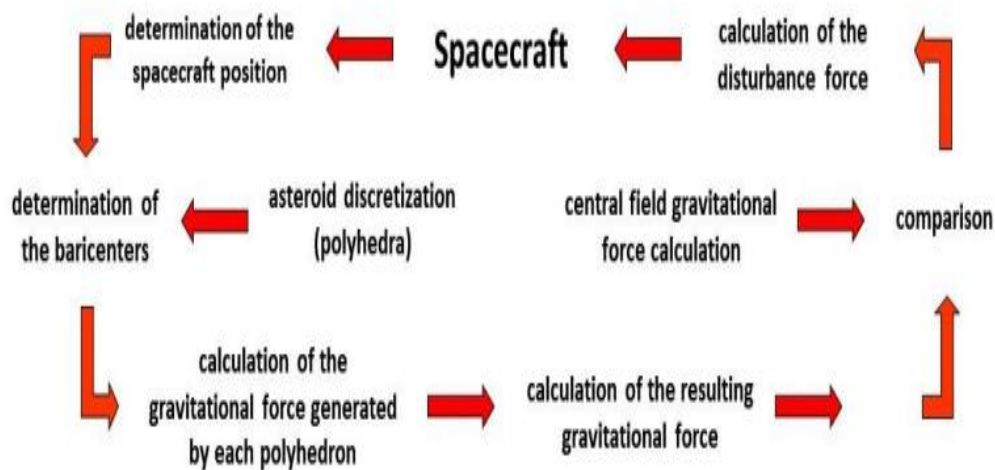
determination of the spacecraft position

Spacecraft

calculation of the disturbance force

determination of the baricenters

asteroid discretization (polyhedra)

central field gravitational force calculation

comparison

calculation of the gravitational force generated by each polyhedron

calculation of the resulting gravitational force